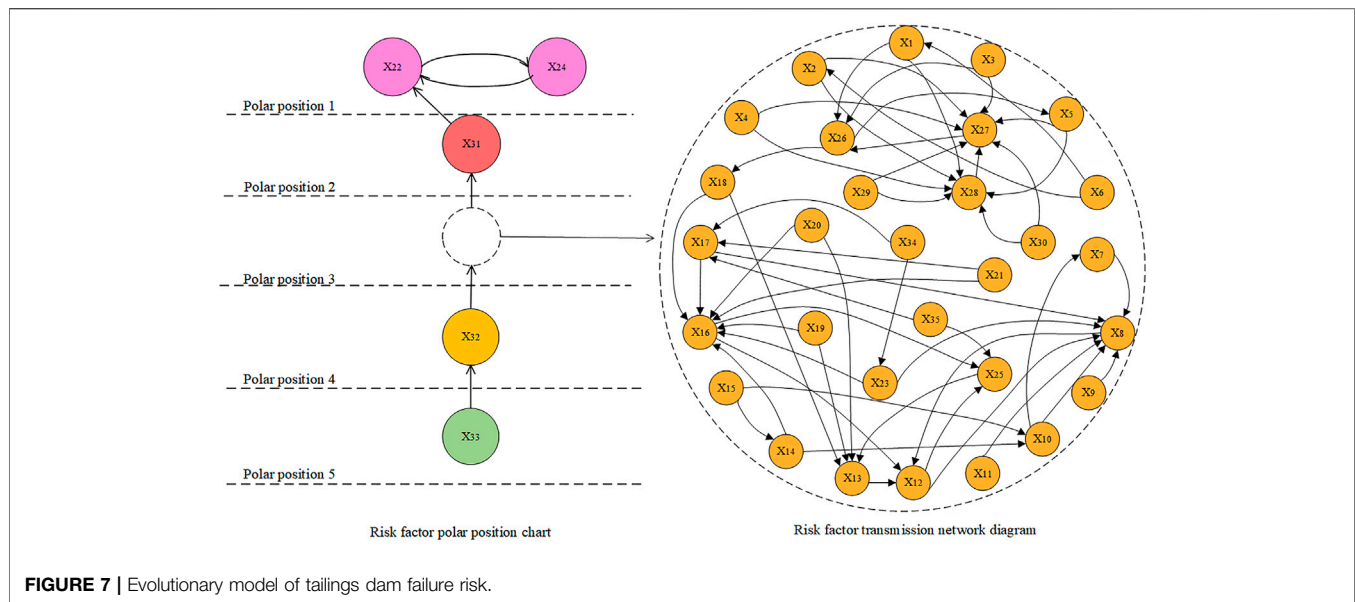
X22
X24
Polar position 1
X31
Polar position 2
Polar position 3
X32
Polar position 4
X33
Polar position 5

Risk factor polar position chart

X1
X3
X2
X5
X4
X27
X26
X18
X29
X28
X6
X20
X34
X30
X17
X21
X7
X35
X8
X16
X19
X23
X25
X15
X9
X10
X14
X11
X13
X12

Risk factor transmission network diagram

FIGURE 7 | Evolutionary model of tailings dam failure risk.